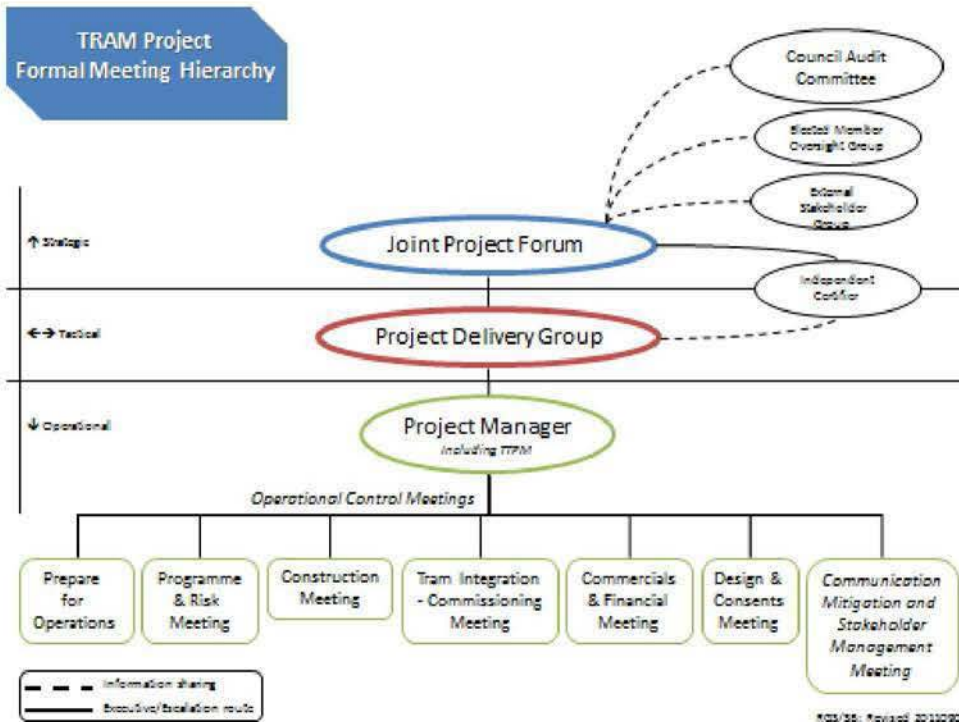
TRAM Project
Formal Meeting Hierarchy

Council Audit Committee

Elected Member Oversight Group

External Stakeholder Group

↑ Strategic

Joint Project Forum

Independent Certifier

↔ Tactical

Project Delivery Group

↓ Operational

Project Manager
including TTPM

Operational Control Meetings

Prepare for Operations

Programme & Risk Meeting

Construction Meeting

Tram Integration - Commissioning Meeting

Commercials & Financial Meeting

Design & Consents Meeting

Communication Mitigation and Stakeholder Management Meeting

Information sharing

Executive/Escalation route

RGS/SB: Revised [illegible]